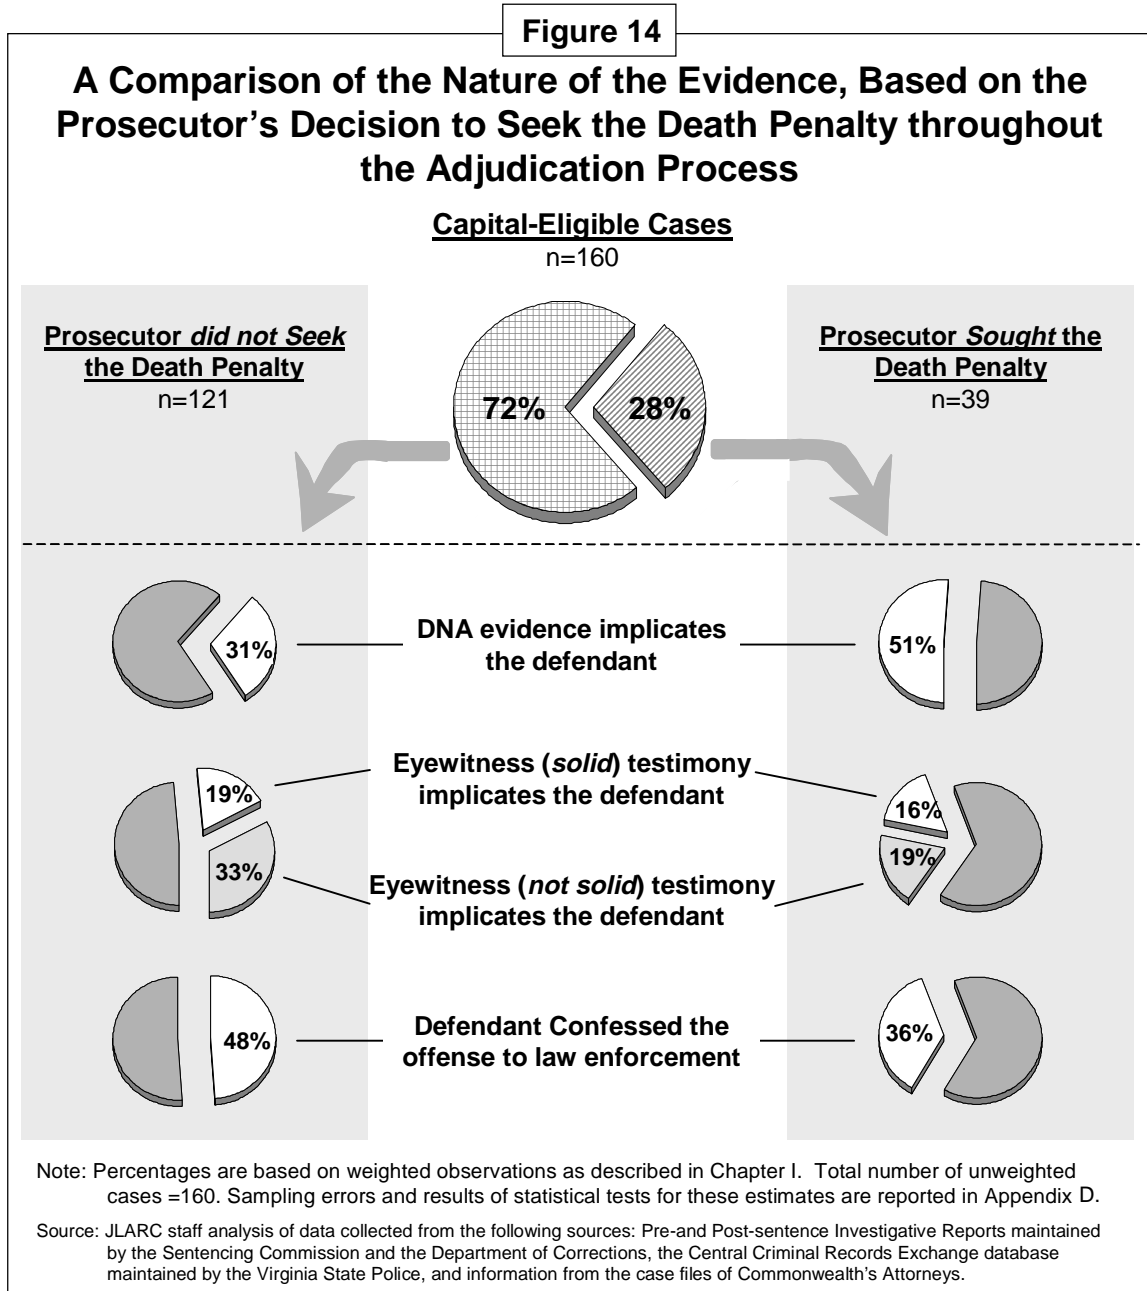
Figure 14

A Comparison of the Nature of the Evidence, Based on the Prosecutor's Decision to Seek the Death Penalty throughout the Adjudication Process

Capital-Eligible Cases
n=160

Prosecutor *did not Seek* the Death Penalty
n=121

72%

28%

Prosecutor *Sought* the Death Penalty
n=39

31%

DNA evidence implicates the defendant

51%

19%

Eyewitness (*solid*) testimony implicates the defendant

16%

33%

Eyewitness (*not solid*) testimony implicates the defendant

19%

48%

Defendant Confessed the offense to law enforcement

36%

Note: Percentages are based on weighted observations as described in Chapter I. Total number of unweighted cases =160. Sampling errors and results of statistical tests for these estimates are reported in Appendix D.

Source: JLARC staff analysis of data collected from the following sources: Pre-and Post-sentence Investigative Reports maintained by the Sentencing Commission and the Department of Corrections, the Central Criminal Records Exchange database maintained by the Virginia State Police, and information from the case files of Commonwealth's Attorneys.